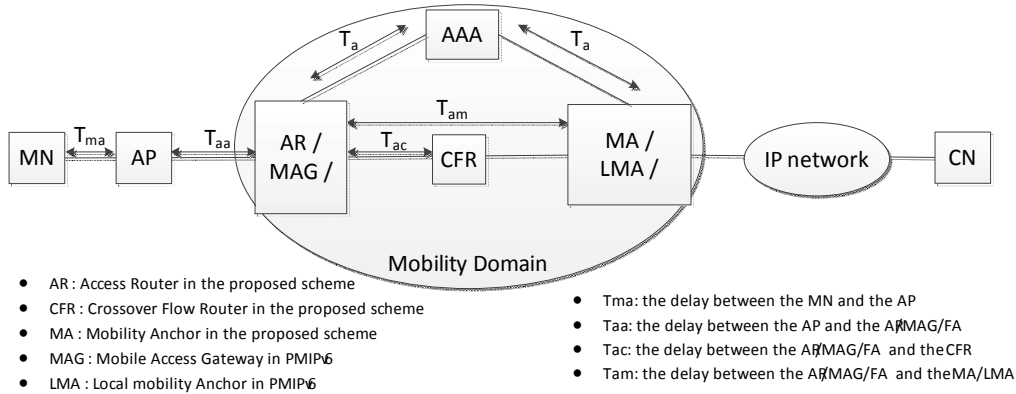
AAA

$T_a$

$T_a$

$T_{am}$

MN

$T_{ma}$

AP

$T_{aa}$

AR / MAG /

$T_{ac}$

CFR

MA / LMA /

IP network

CN

Mobility Domain

- AR : Access Router in the proposed scheme
- CFR : Crossover Flow Router in the proposed scheme
- MA : Mobility Anchor in the proposed scheme
- MAG : Mobile Access Gateway in PMIPv6
- LMA : Local mobility Anchor in PMIPv6

- Tma: the delay between the MN and the AP
- Taa: the delay between the AP and the AR/MAG/FA
- Tac: the delay between the AR/MAG/FA and the CFR
- Tam: the delay between the AR/MAG/FA and the MA/LMA